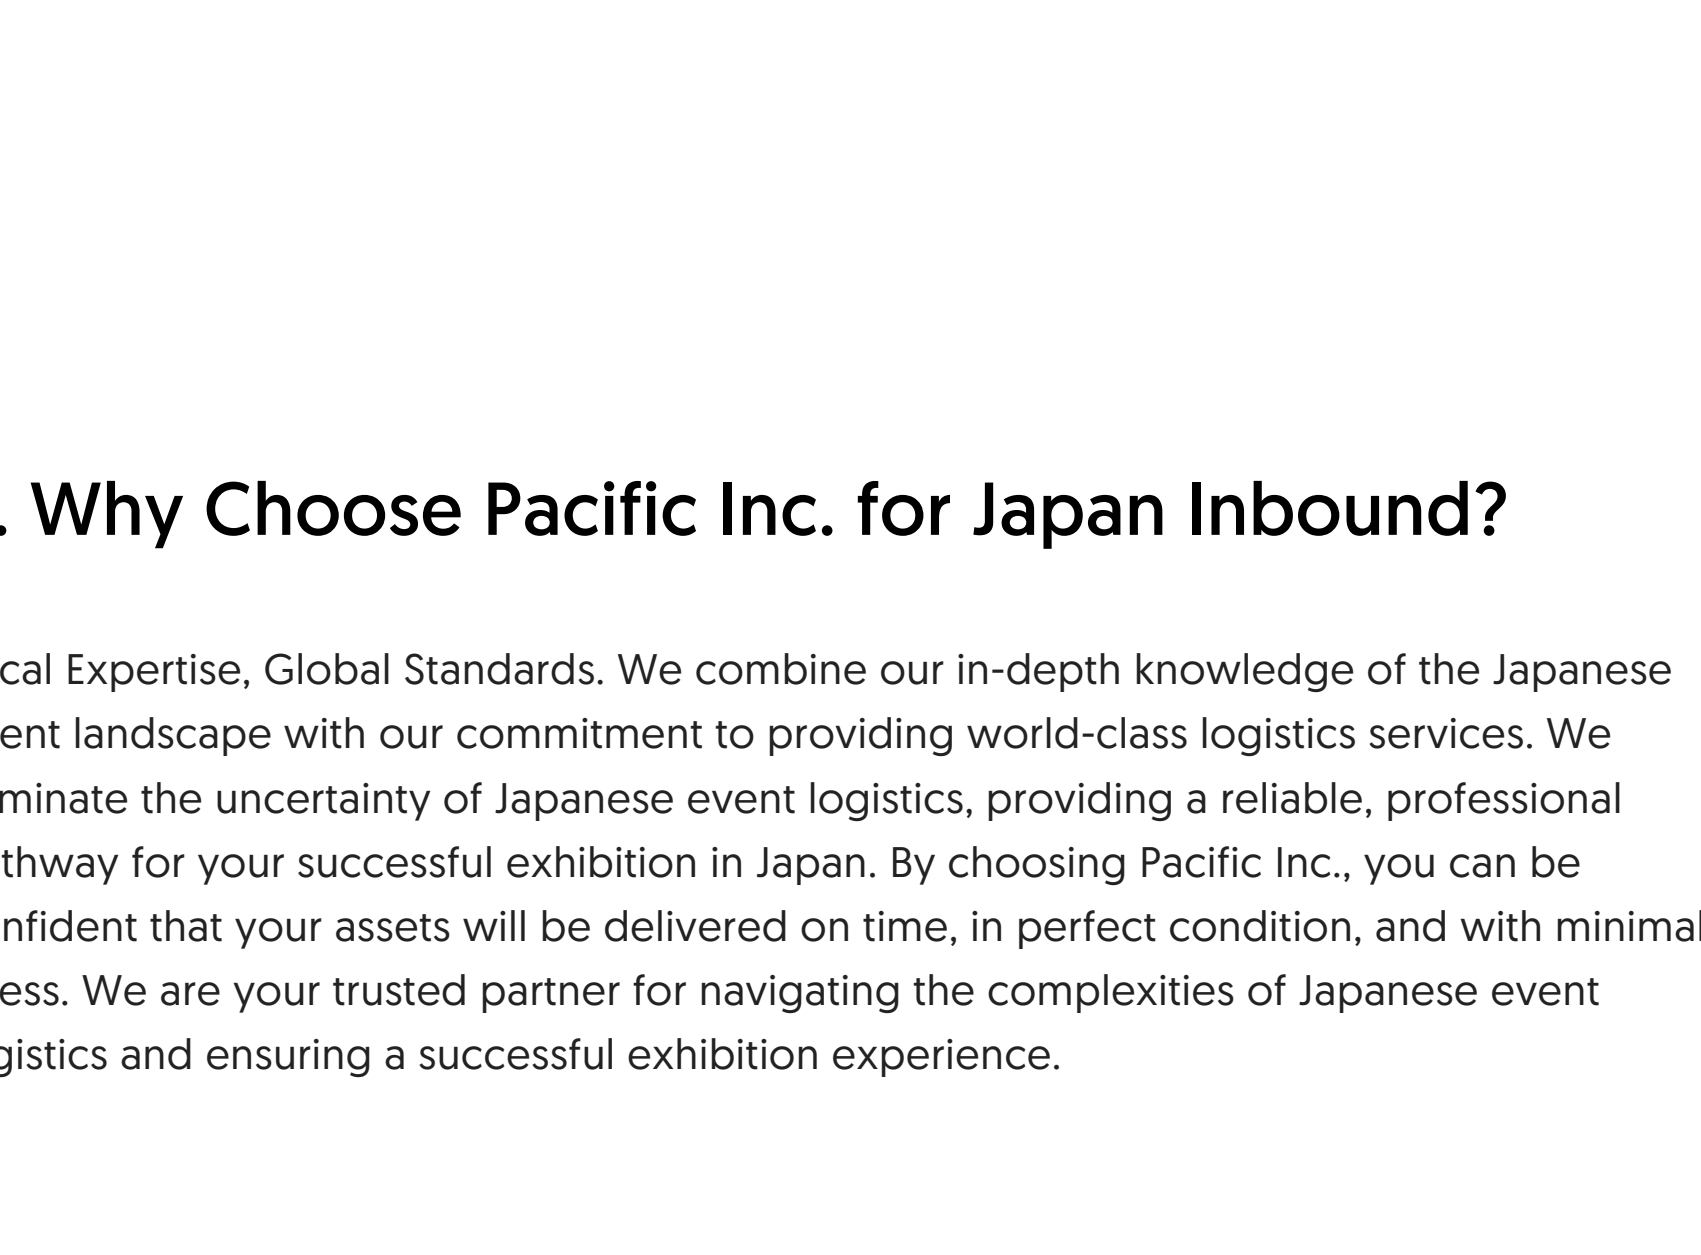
. Why Choose Pacific Inc. for Japan Inbound?

cal Expertise, Global Standards. We combine our in-depth knowledge of the Japanese ent landscape with our commitment to providing world-class logistics services. We minate the uncertainty of Japanese event logistics, providing a reliable, professional thway for your successful exhibition in Japan. By choosing Pacific Inc., you can be nfident that your assets will be delivered on time, in perfect condition, and with minimal ess. We are your trusted partner for navigating the complexities of Japanese event gistics and ensuring a successful exhibition experience.